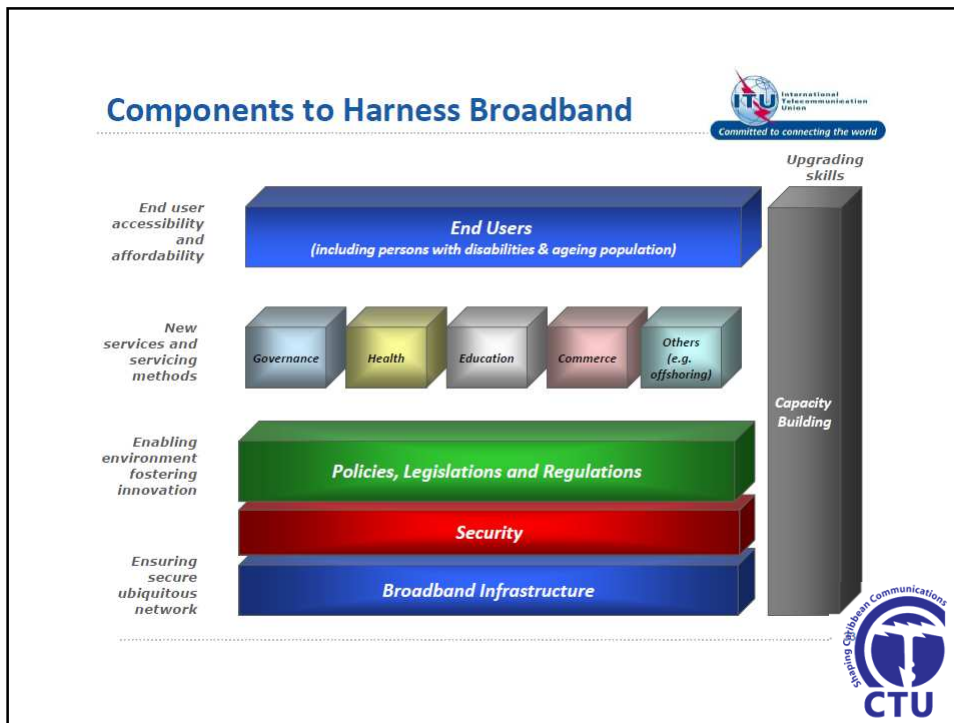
Components to Harness Broadband

ITU International Telecommunication Union
Committed to connecting the world

Upgrading skills

End user accessibility and affordability

End Users
(including persons with disabilities & ageing population)

New services and servicing methods

Governance

Health

Education

Commerce

Others (e.g. offshoring)

Capacity Building

Enabling environment fostering innovation

Policies, Legislations and Regulations

Security

Ensuring secure ubiquitous network

Broadband Infrastructure

Shaping Caribbean Communications
CTU